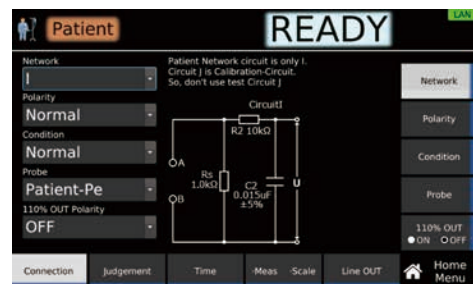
Patient

READY

LAN

Network

I

Polarity

Normal

Condition

Normal

Probe

Patient-Pe

110% OUT Polarity

OFF

Patient Network circuit is only I. Circuit J is Calibration-Circuit. So, don't use test Circuit J

CircuitI

R2 10kΩ

A

B

Rs 1.0kΩ

C2 0.015uF ±5%

U

Network

Polarity

Condition

Probe

110% OUT
ON OFF

Connection

Judgement

Time

·Meas ·Scale

Line OUT

Home Menu